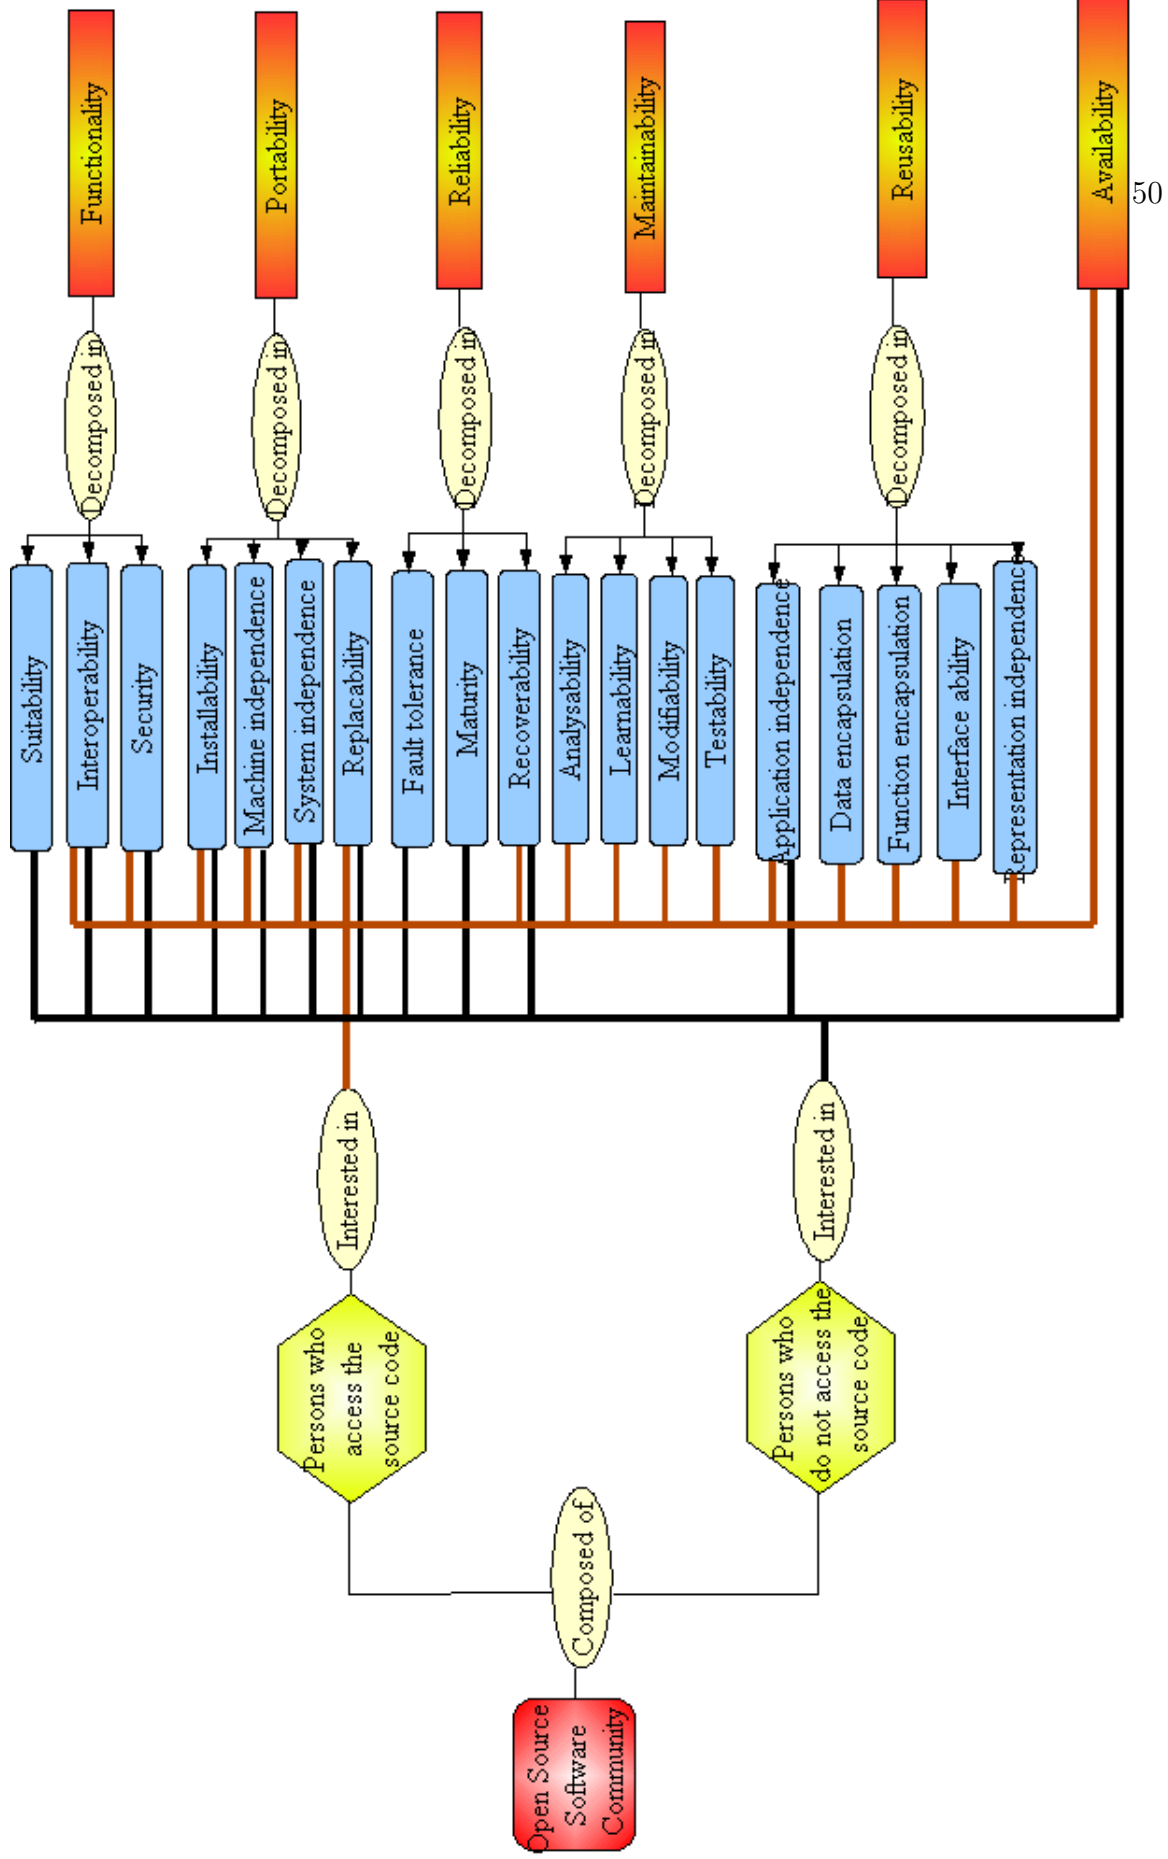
Functionality

Portability

Reliability

Maintainability

Reusability

Availability

50

Decomposed in

Decomposed in

Decomposed in

Decomposed in

Decomposed in

Suitability

Interoperability

Security

Installability

Machine independence

System independence

Replacability

Fault tolerance

Maturity

Recoverability

Analysability

Learnability

Modifiability

Testability

Application independence

Data encapsulation

Function encapsulation

Interface ability

Representation independence

Interested in

Interested in

Persons who access the source code

Persons who do not access the source code

Composed of

Open Source Software Community